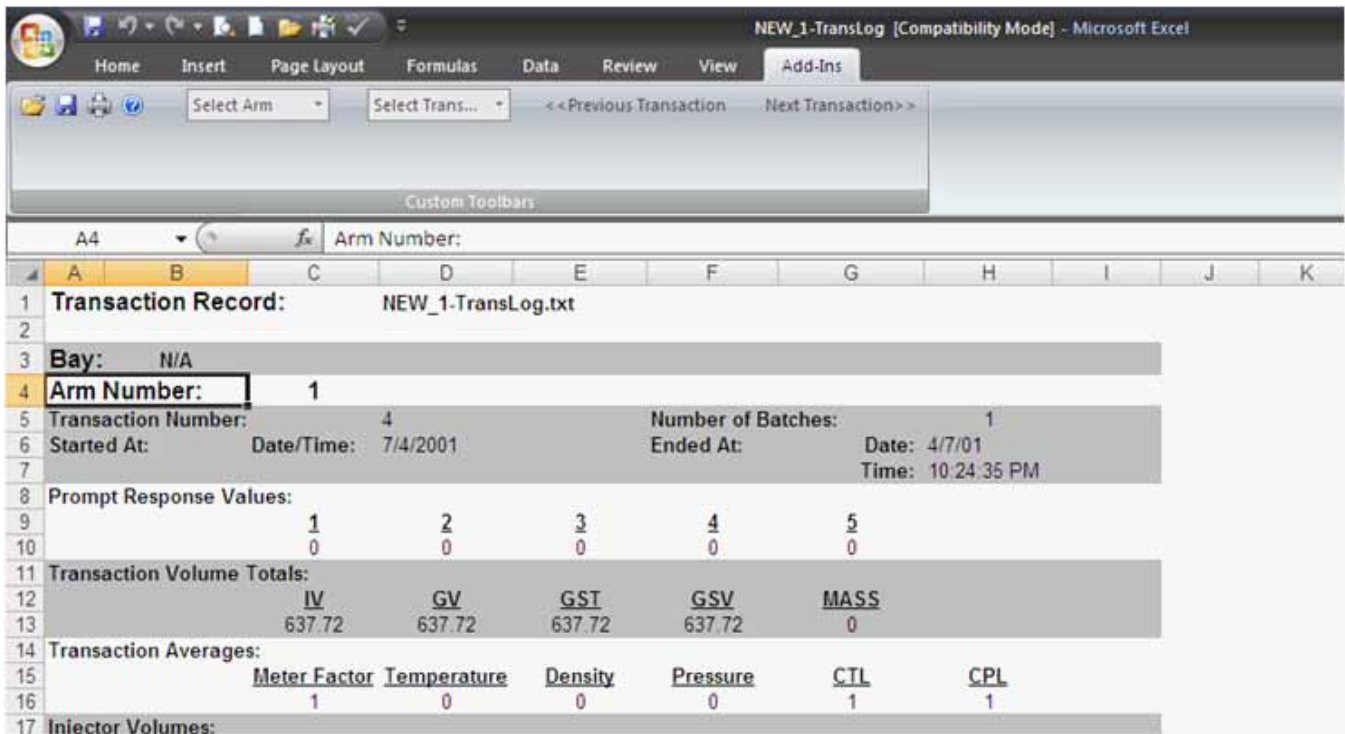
NEW_1-TransLog [Compatibility Mode] - Microsoft Excel

Home Insert Page Layout Formulas Data Review View Add-Ins

Select Arm Select Trans... <<Previous Transaction Next Transaction>>

Custom Toolbars

A4 $f_x$ Arm Number:

| | A | B | C | D | E | F | G | H | I | J | K |
|---|---|---|---|---|---|---|---|---|---|---|---|
| 1 | Transaction Record: | | | NEW_1-TransLog.txt | | | | | | | |
| 2 | | | | | | | | | | | |
| 3 | Bay: | N/A | | | | | | | | | |
| 4 | Arm Number: | | 1 | | | | | | | | |
| 5 | Transaction Number: | | | 4 | | Number of Batches: | | 1 | | | |
| 6 | Started At: | | Date/Time: | 7/4/2001 | | Ended At: | | Date: 4/7/01 | | | |
| 7 | | | | | | | | Time: 10:24:35 PM | | | |
| 8 | Prompt Response Values: | | | | | | | | | | |
| 9 | | | 1 | 2 | 3 | 4 | 5 | | | | |
| 10 | | | 0 | 0 | 0 | 0 | 0 | | | | |
| 11 | Transaction Volume Totals: | | | | | | | | | | |
| 12 | | | IV | GV | GST | GSV | MASS | | | | |
| 13 | | | 637.72 | 637.72 | 637.72 | 637.72 | 0 | | | | |
| 14 | Transaction Averages: | | | | | | | | | | |
| 15 | | | Meter Factor | Temperature | Density | Pressure | CTL | CPL | | | |
| 16 | | | 1 | 0 | 0 | 0 | 1 | 1 | | | |
| 17 | Injector Volumes: | | | | | | | | | | |